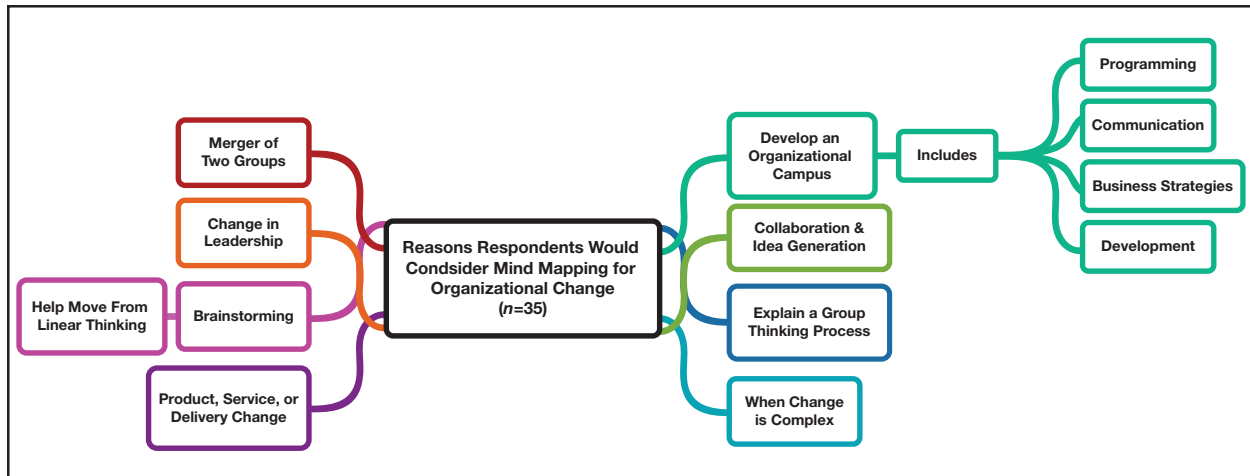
Reasons Respondents Would Condsider Mind Mapping for Organizational Change
($n$=35)

Merger of Two Groups

Change in Leadership

Help Move From Linear Thinking

Brainstorming

Product, Service, or Delivery Change

Develop an Organizational Campus

Includes

Programming

Communication

Business Strategies

Development

Collaboration & Idea Generation

Explain a Group Thinking Process

When Change is Complex